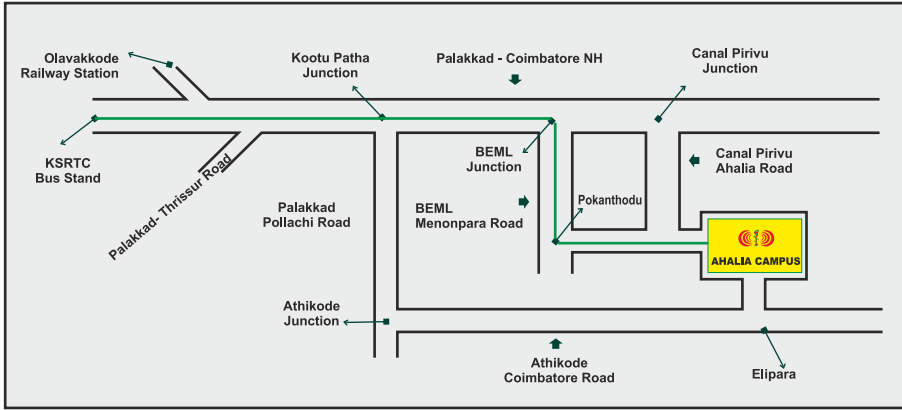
Olavakkode Railway Station

Kootu Patha Junction

Palakkad - Coimbatore NH

Canal Pirivu Junction

KSRTC Bus Stand

BEML Junction

Canal Pirivu Ahalia Road

Palakkad- Thrissur Road

Palakkad Pollachi Road

BEML Menonpara Road

Pokanthodu

AHALIA CAMPUS

Athikode Junction

Athikode Coimbatore Road

Elipara